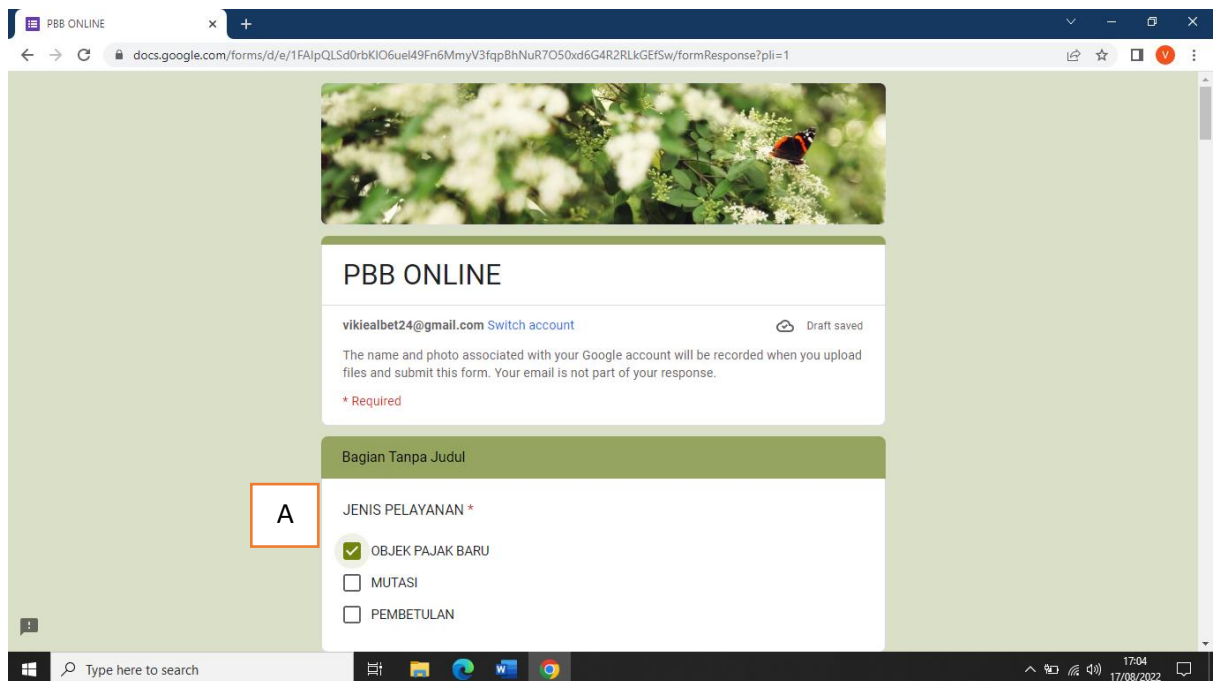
PBB ONLINE ×

docs.google.com/forms/d/e/1FAIpQLSd0rbKIO6uel49Fn6MmyV3fqpBhNuR7O50xd6G4R2RLkGEfSw/formResponse?pli=1

V

PBB ONLINE

vikiealbet24@gmail.com Switch account

Draft saved

The name and photo associated with your Google account will be recorded when you upload files and submit this form. Your email is not part of your response.

* Required

Bagian Tanpa Judul

A

JENIS PELAYANAN *

OBJEK PAJAK BARU

MUTASI

PEMBETULAN

Type here to search

17:04
17/08/2022